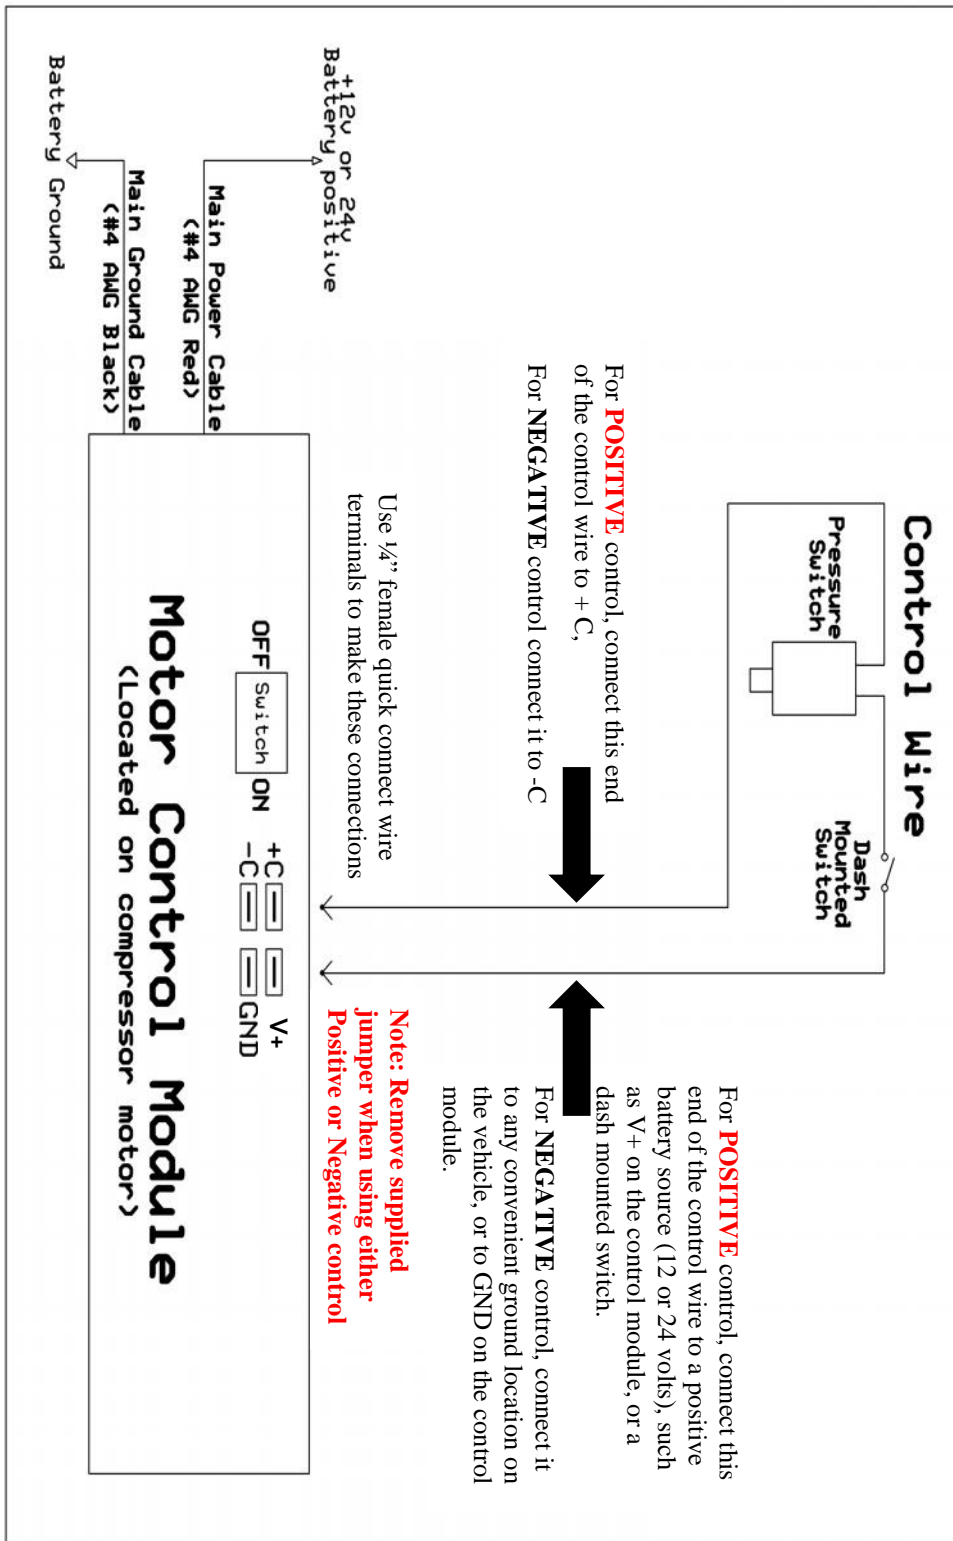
Control Wire

Pressure Switch

Dash Mounted Switch

For POSITIVE control, connect this end of the control wire to + C,

For NEGATIVE control connect it to -C

For POSITIVE control, connect this end of the control wire to a positive battery source (12 or 24 volts), such as V+ on the control module, or a dash mounted switch.

For NEGATIVE control, connect it to any convenient ground location on the vehicle, or to GND on the control module.

Use ¼" female quick connect wire terminals to make these connections

Note: Remove supplied jumper when using either Positive or Negative control

+12v or 24v Battery positive

Main Power Cable (#4 AWG Red)

Battery Ground

Main Ground Cable (#4 AWG Black)

OFF Switch ON

+C
-C

V+
GND

Motor Control Module
(Located on compressor motor)